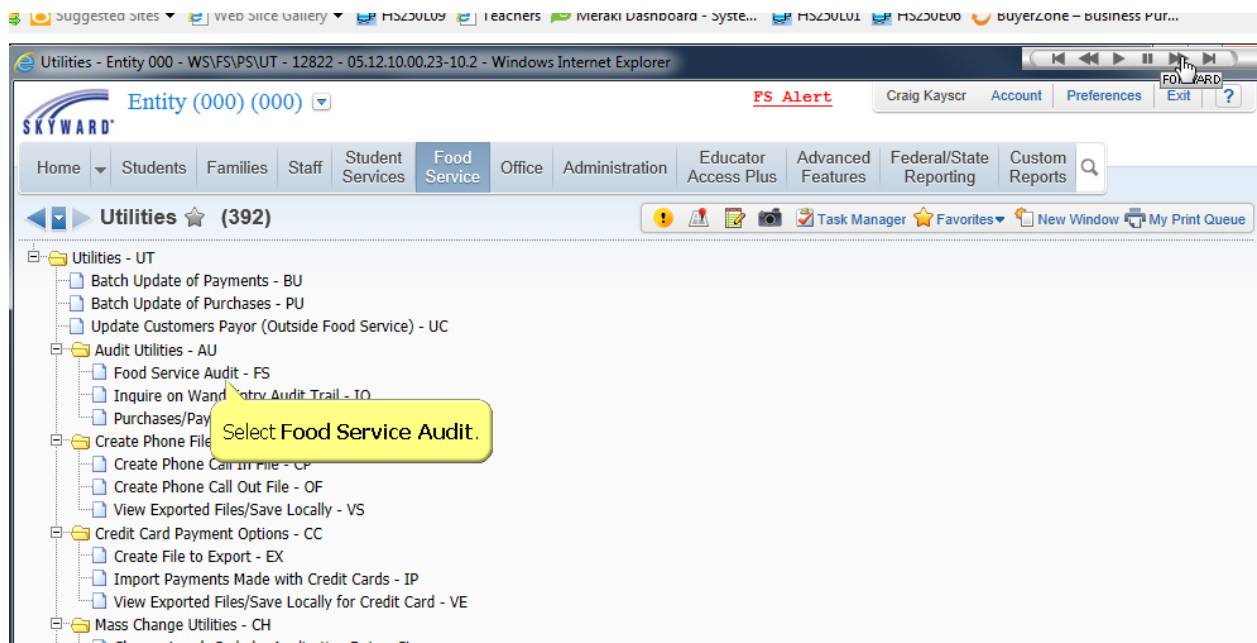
Suggested Sites ▾ Web Slice Gallery ▾ HS250L09 Teachers Meraki Dashboard - Syste... HS250L01 HS250E06 BuyerZone – Business Pur...

Utilities - Entity 000 - WS\FS\PS\UT - 12822 - 05.12.10.00.23-10.2 - Windows Internet Explorer

FORWARD

SKYWARD
Entity (000) (000)

FS Alert

Craig Kayscr Account Preferences Exit ?

Home Students Families Staff Student Services Food Service Office Administration Educator Access Plus Advanced Features Federal/State Reporting Custom Reports

Utilities (392)

Task Manager Favorites New Window My Print Queue

Utilities - UT
Batch Update of Payments - BU
Batch Update of Purchases - PU
Update Customers Payor (Outside Food Service) - UC
Audit Utilities - AU
Food Service Audit - FS
Inquire on Wand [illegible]ntry Audit Trail - IO
Purchases/Pay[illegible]
Create Phone File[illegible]
Create Phone Call In File - CP
Create Phone Call Out File - OF
View Exported Files/Save Locally - VS
Credit Card Payment Options - CC
Create File to Export - EX
Import Payments Made with Credit Cards - IP
View Exported Files/Save Locally for Credit Card - VE
Mass Change Utilities - CH

Select Food Service Audit.